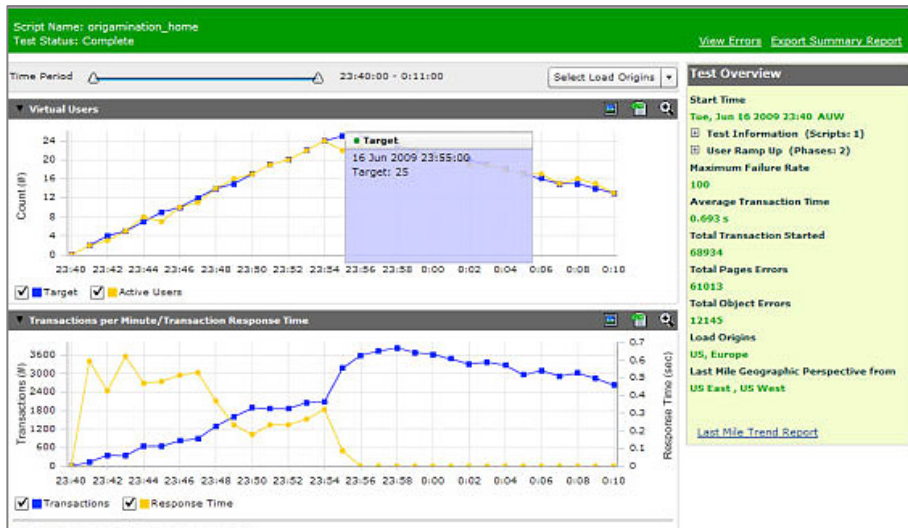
Script Name: origamination_home
Test Status: Complete

View Errors Export Summary Report

Time Period 23:40:00 - 0:11:00 Select Load Origins

Virtual Users

Target
16 Jun 2009 23:55:00
Target: 25

Count (#)
24
20
16
12
8
4
0
23:40 23:42 23:44 23:46 23:48 23:50 23:52 23:54 23:56 23:58 0:00 0:02 0:04 0:06 0:08 0:10

Target Active Users

Transactions per Minute/Transaction Response Time

Transactions (#)
3600
3000
2400
1800
1200
600
0

Response Time (sec)
0.7
0.6
0.5
0.4
0.3
0.2
0.1
0

23:40 23:42 23:44 23:46 23:48 23:50 23:52 23:54 23:56 23:58 0:00 0:02 0:04 0:06 0:08 0:10

Transactions Response Time

Test Overview
Start Time
Tue, Jun 16 2009 23:40 AUW
Test Information (Scripts: 1)
User Ramp Up (Phases: 2)
Maximum Failure Rate
100
Average Transaction Time
0.693 s
Total Transaction Started
68934
Total Pages Errors
61013
Total Object Errors
12145
Load Origins
US, Europe
Last Mile Geographic Perspective from
US East , US West

Last Mile Trend Report